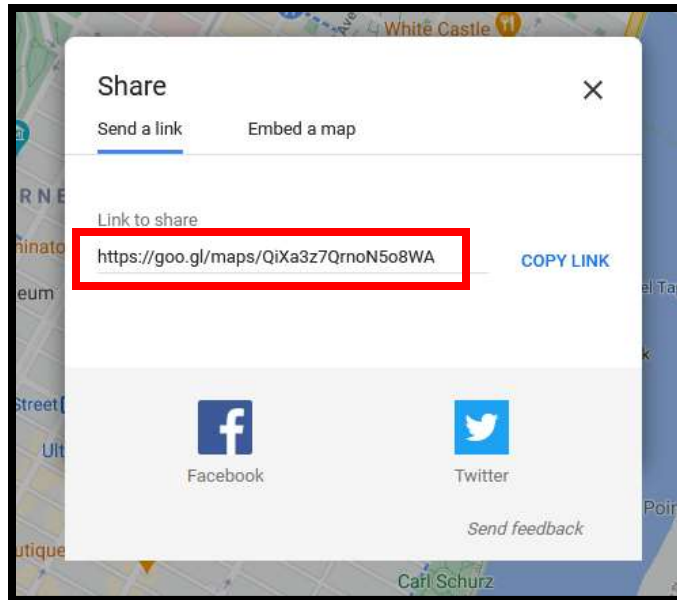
White Castle

Share

Send a link

Embed a map

Link to share

https://goo.gl/maps/QiXa3z7QrnoN5o8WA

COPY LINK

Facebook

Twitter

Send feedback

RNE

inato

eum

Street

Ult

utique

Carl Schurz

el Ta

k

Poir